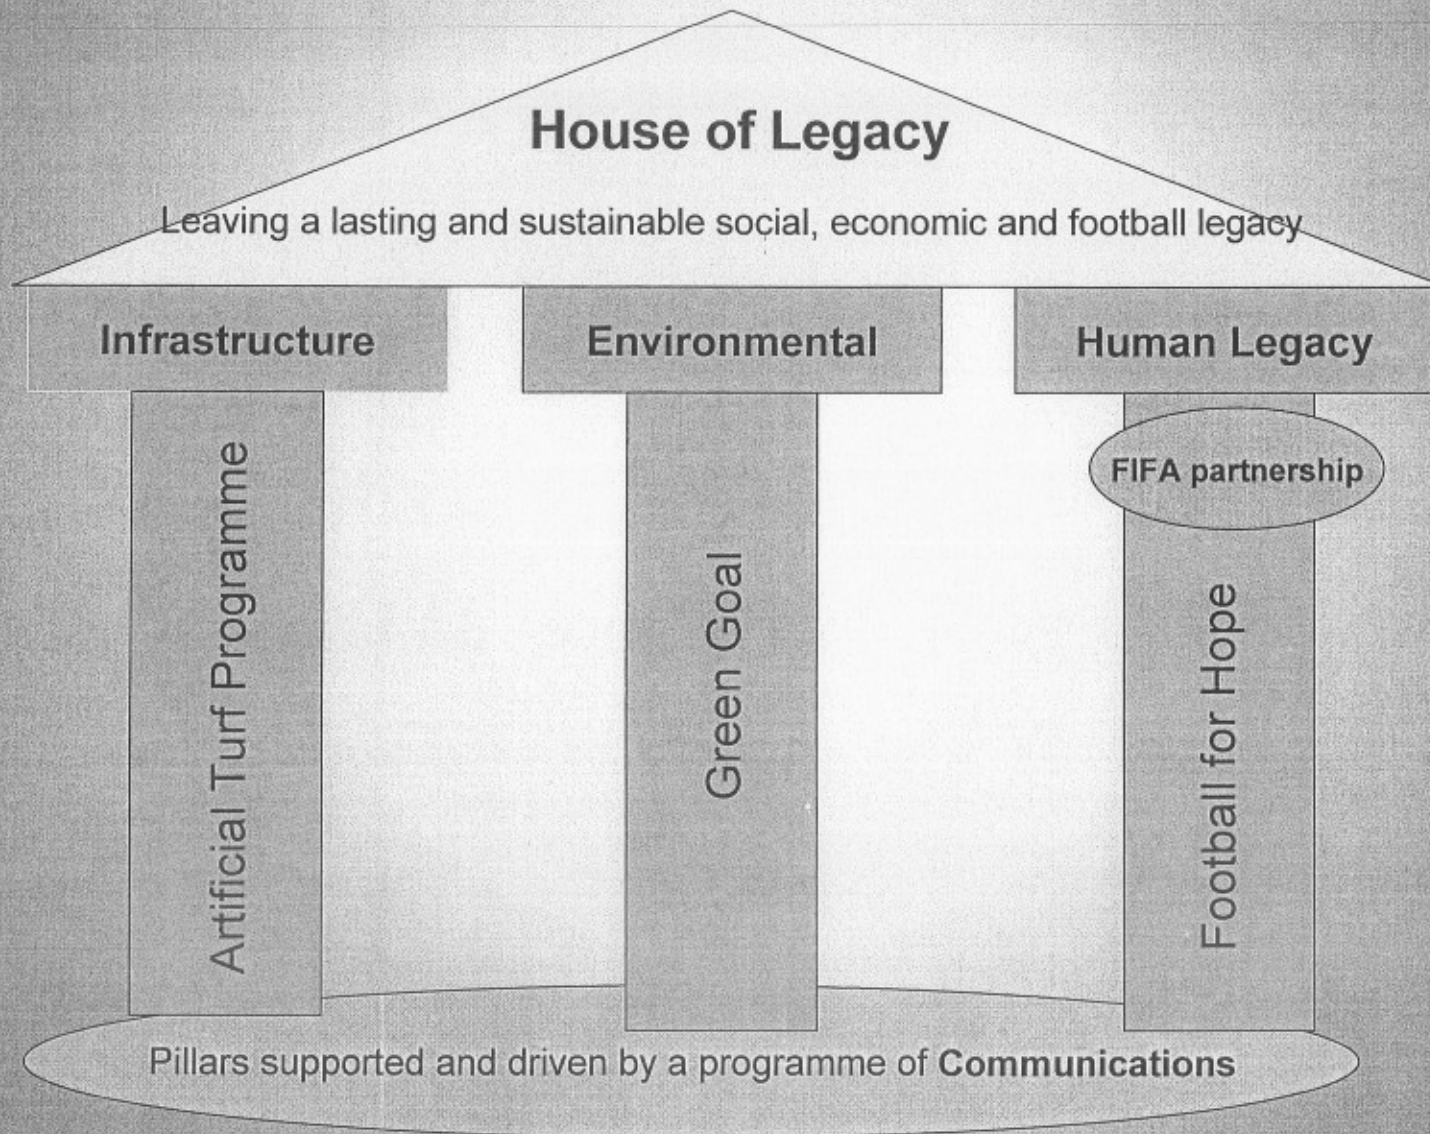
House of Legacy

Leaving a lasting and sustainable social, economic and football legacy

Infrastructure

Environmental

Human Legacy

Artificial Turf Programme

Green Goal

FIFA partnership

Football for Hope

Pillars supported and driven by a programme of Communications